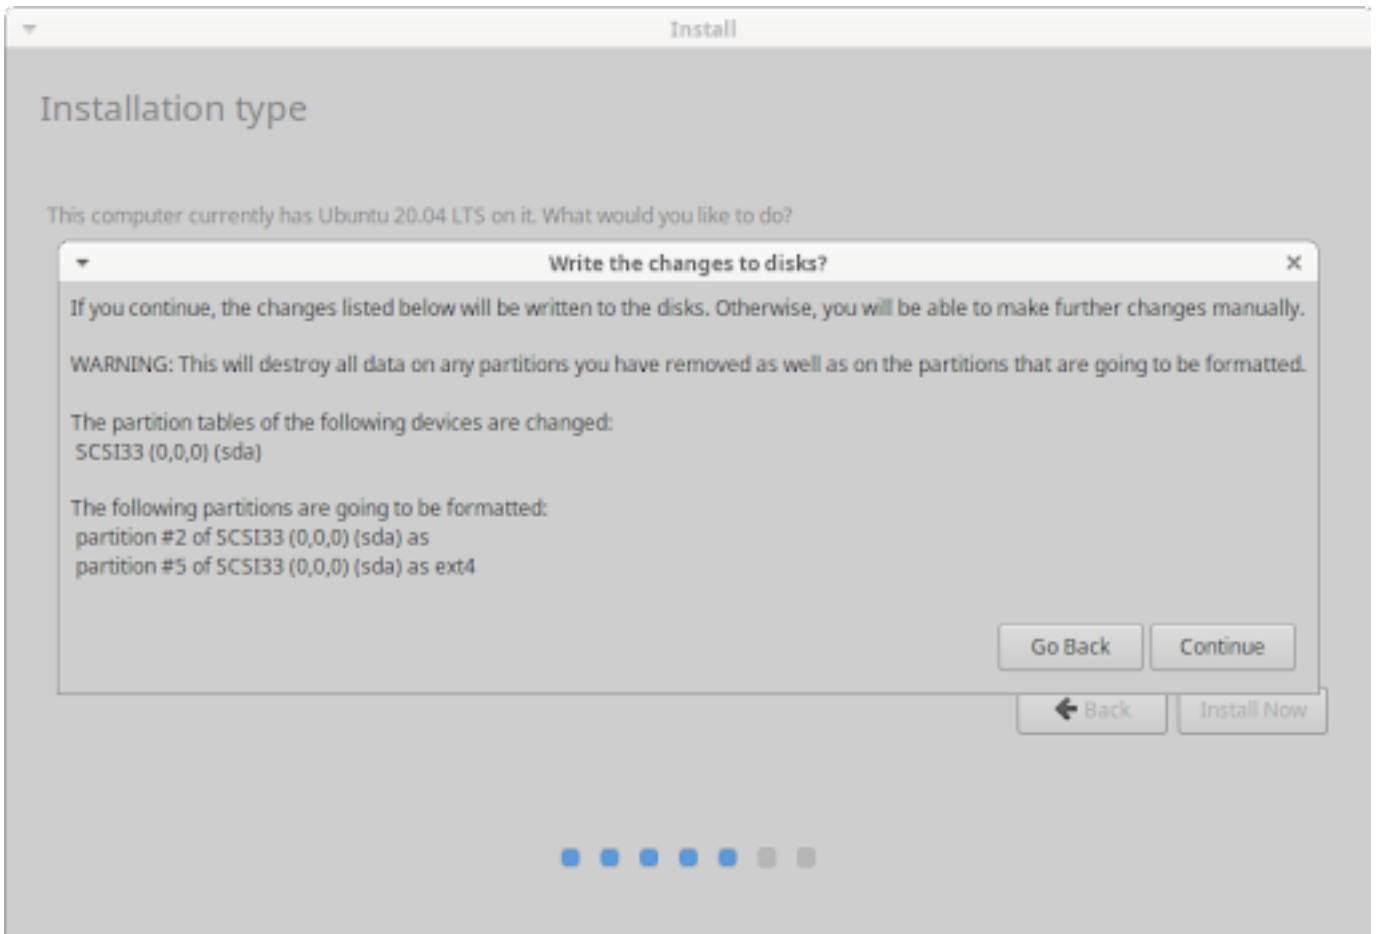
Install

Installation type

This computer currently has Ubuntu 20.04 LTS on it. What would you like to do?

Write the changes to disks?

If you continue, the changes listed below will be written to the disks. Otherwise, you will be able to make further changes manually.

WARNING: This will destroy all data on any partitions you have removed as well as on the partitions that are going to be formatted.

The partition tables of the following devices are changed:
SCSI33 (0,0,0) (sda)

The following partitions are going to be formatted:
partition #2 of SCSI33 (0,0,0) (sda) as
partition #5 of SCSI33 (0,0,0) (sda) as ext4

Go Back
Continue

Back
Install Now